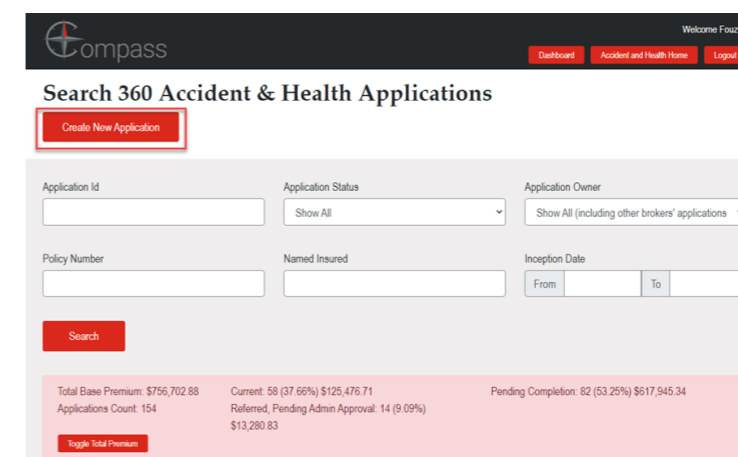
ompass

Welcome Fouz

Dashboard
Accident and Health Home
Logout

Search 360 Accident & Health Applications

Create New Application

Application Id

Application Status
Show All

Application Owner
Show All (including other brokers' applications

Policy Number

Named Insured

Inception Date
From
To

Search

Total Base Premium: $756,702.88
Applications Count: 154

Current: 58 (37.66%) $125,476.71
Referred, Pending Admin Approval: 14 (9.09%) $13,280.83

Pending Completion: 82 (53.25%) $617,945.34

Toggle Total Premium